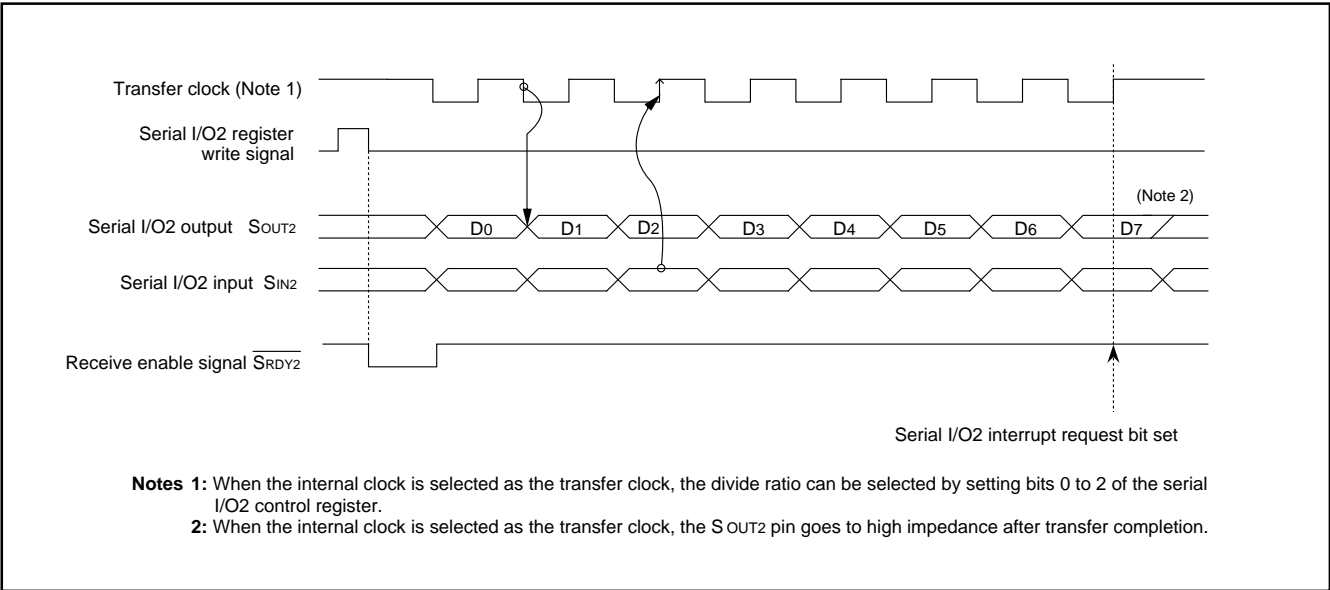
Transfer clock (Note 1)

Serial I/O2 register write signal

(Note 2)

Serial I/O2 output $S_{OUT2}$ D0 D1 D2 D3 D4 D5 D6 D7

Serial I/O2 input $S_{IN2}$

Receive enable signal $\overline{S_{RDY2}}$

Serial I/O2 interrupt request bit set

Notes 1: When the internal clock is selected as the transfer clock, the divide ratio can be selected by setting bits 0 to 2 of the serial I/O2 control register.
2: When the internal clock is selected as the transfer clock, the $S_{OUT2}$ pin goes to high impedance after transfer completion.